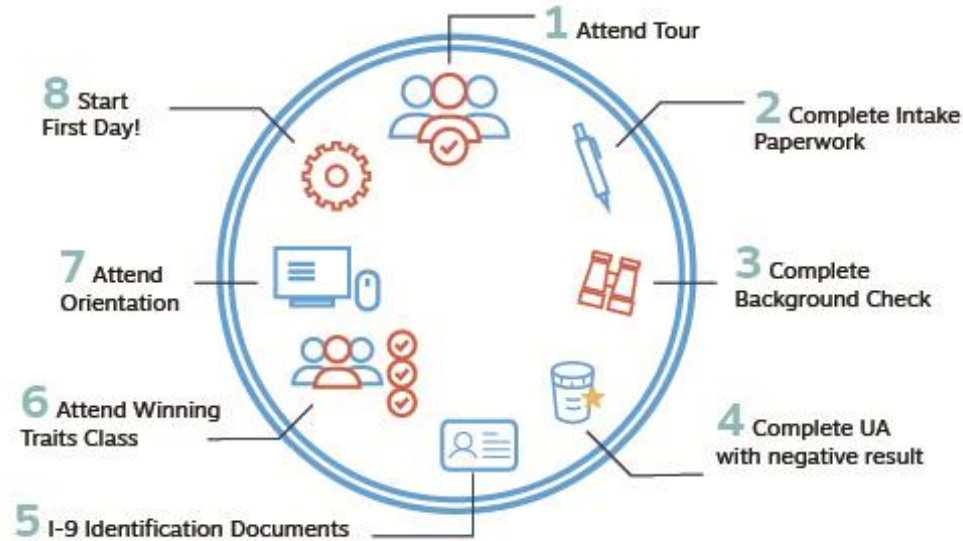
1 Attend Tour

2 Complete Intake Paperwork

3 Complete Background Check

4 Complete UA with negative result

5 I-9 Identification Documents

6 Attend Winning Traits Class

7 Attend Orientation

8 Start First Day!